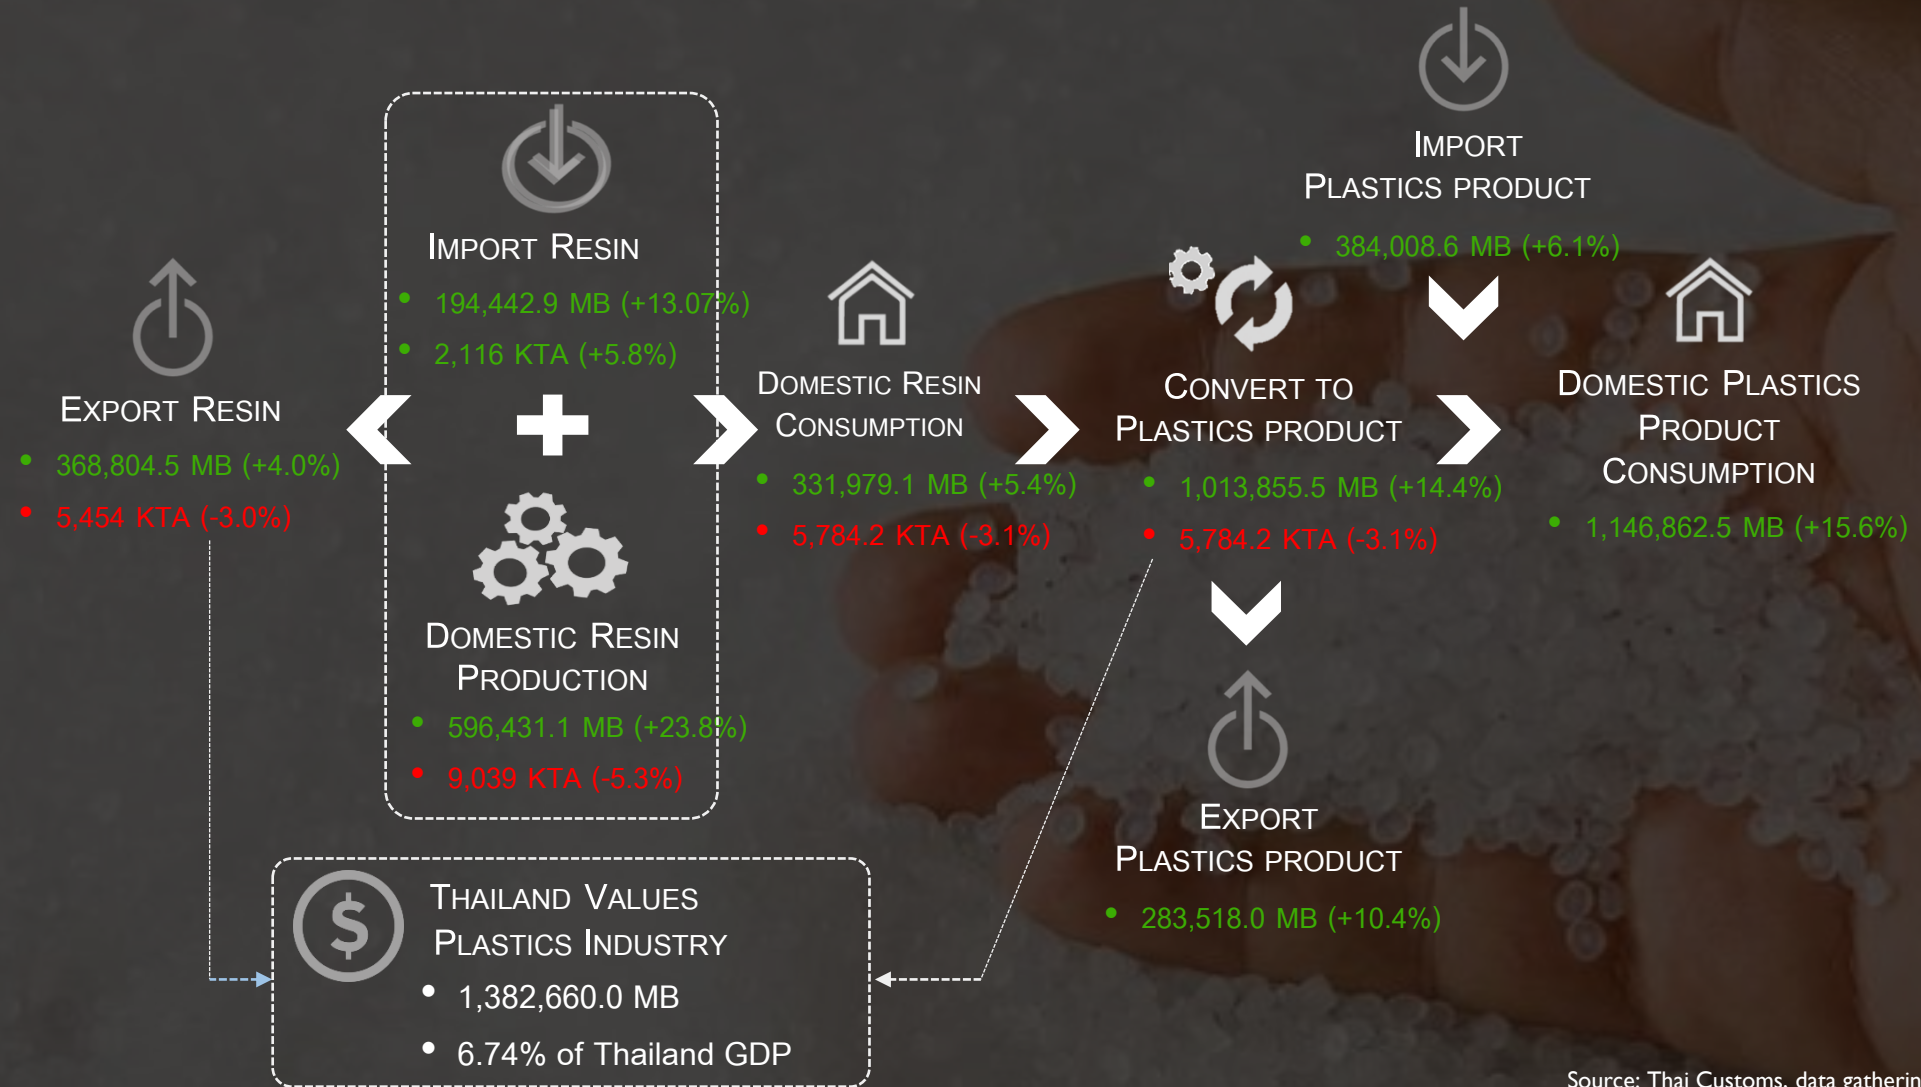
Export Resin
- 368,804.5 MB (+4.0%)
- 5,454 KTA (-3.0%)

Import Resin
- 194,442.9 MB (+13.07%)
- 2,116 KTA (+5.8%)

Domestic Resin Production
- 596,431.1 MB (+23.8%)
- 9,039 KTA (-5.3%)

Domestic Resin Consumption
- 331,979.1 MB (+5.4%)
- 5,784.2 KTA (-3.1%)

Import Plastics product
- 384,008.6 MB (+6.1%)

Convert to Plastics product
- 1,013,855.5 MB (+14.4%)
- 5,784.2 KTA (-3.1%)

Domestic Plastics Product Consumption
- 1,146,862.5 MB (+15.6%)

Export Plastics product
- 283,518.0 MB (+10.4%)

Thailand Values Plastics Industry
- 1,382,660.0 MB
- 6.74% of Thailand GDP

Source: Thai Customs, data gatherin